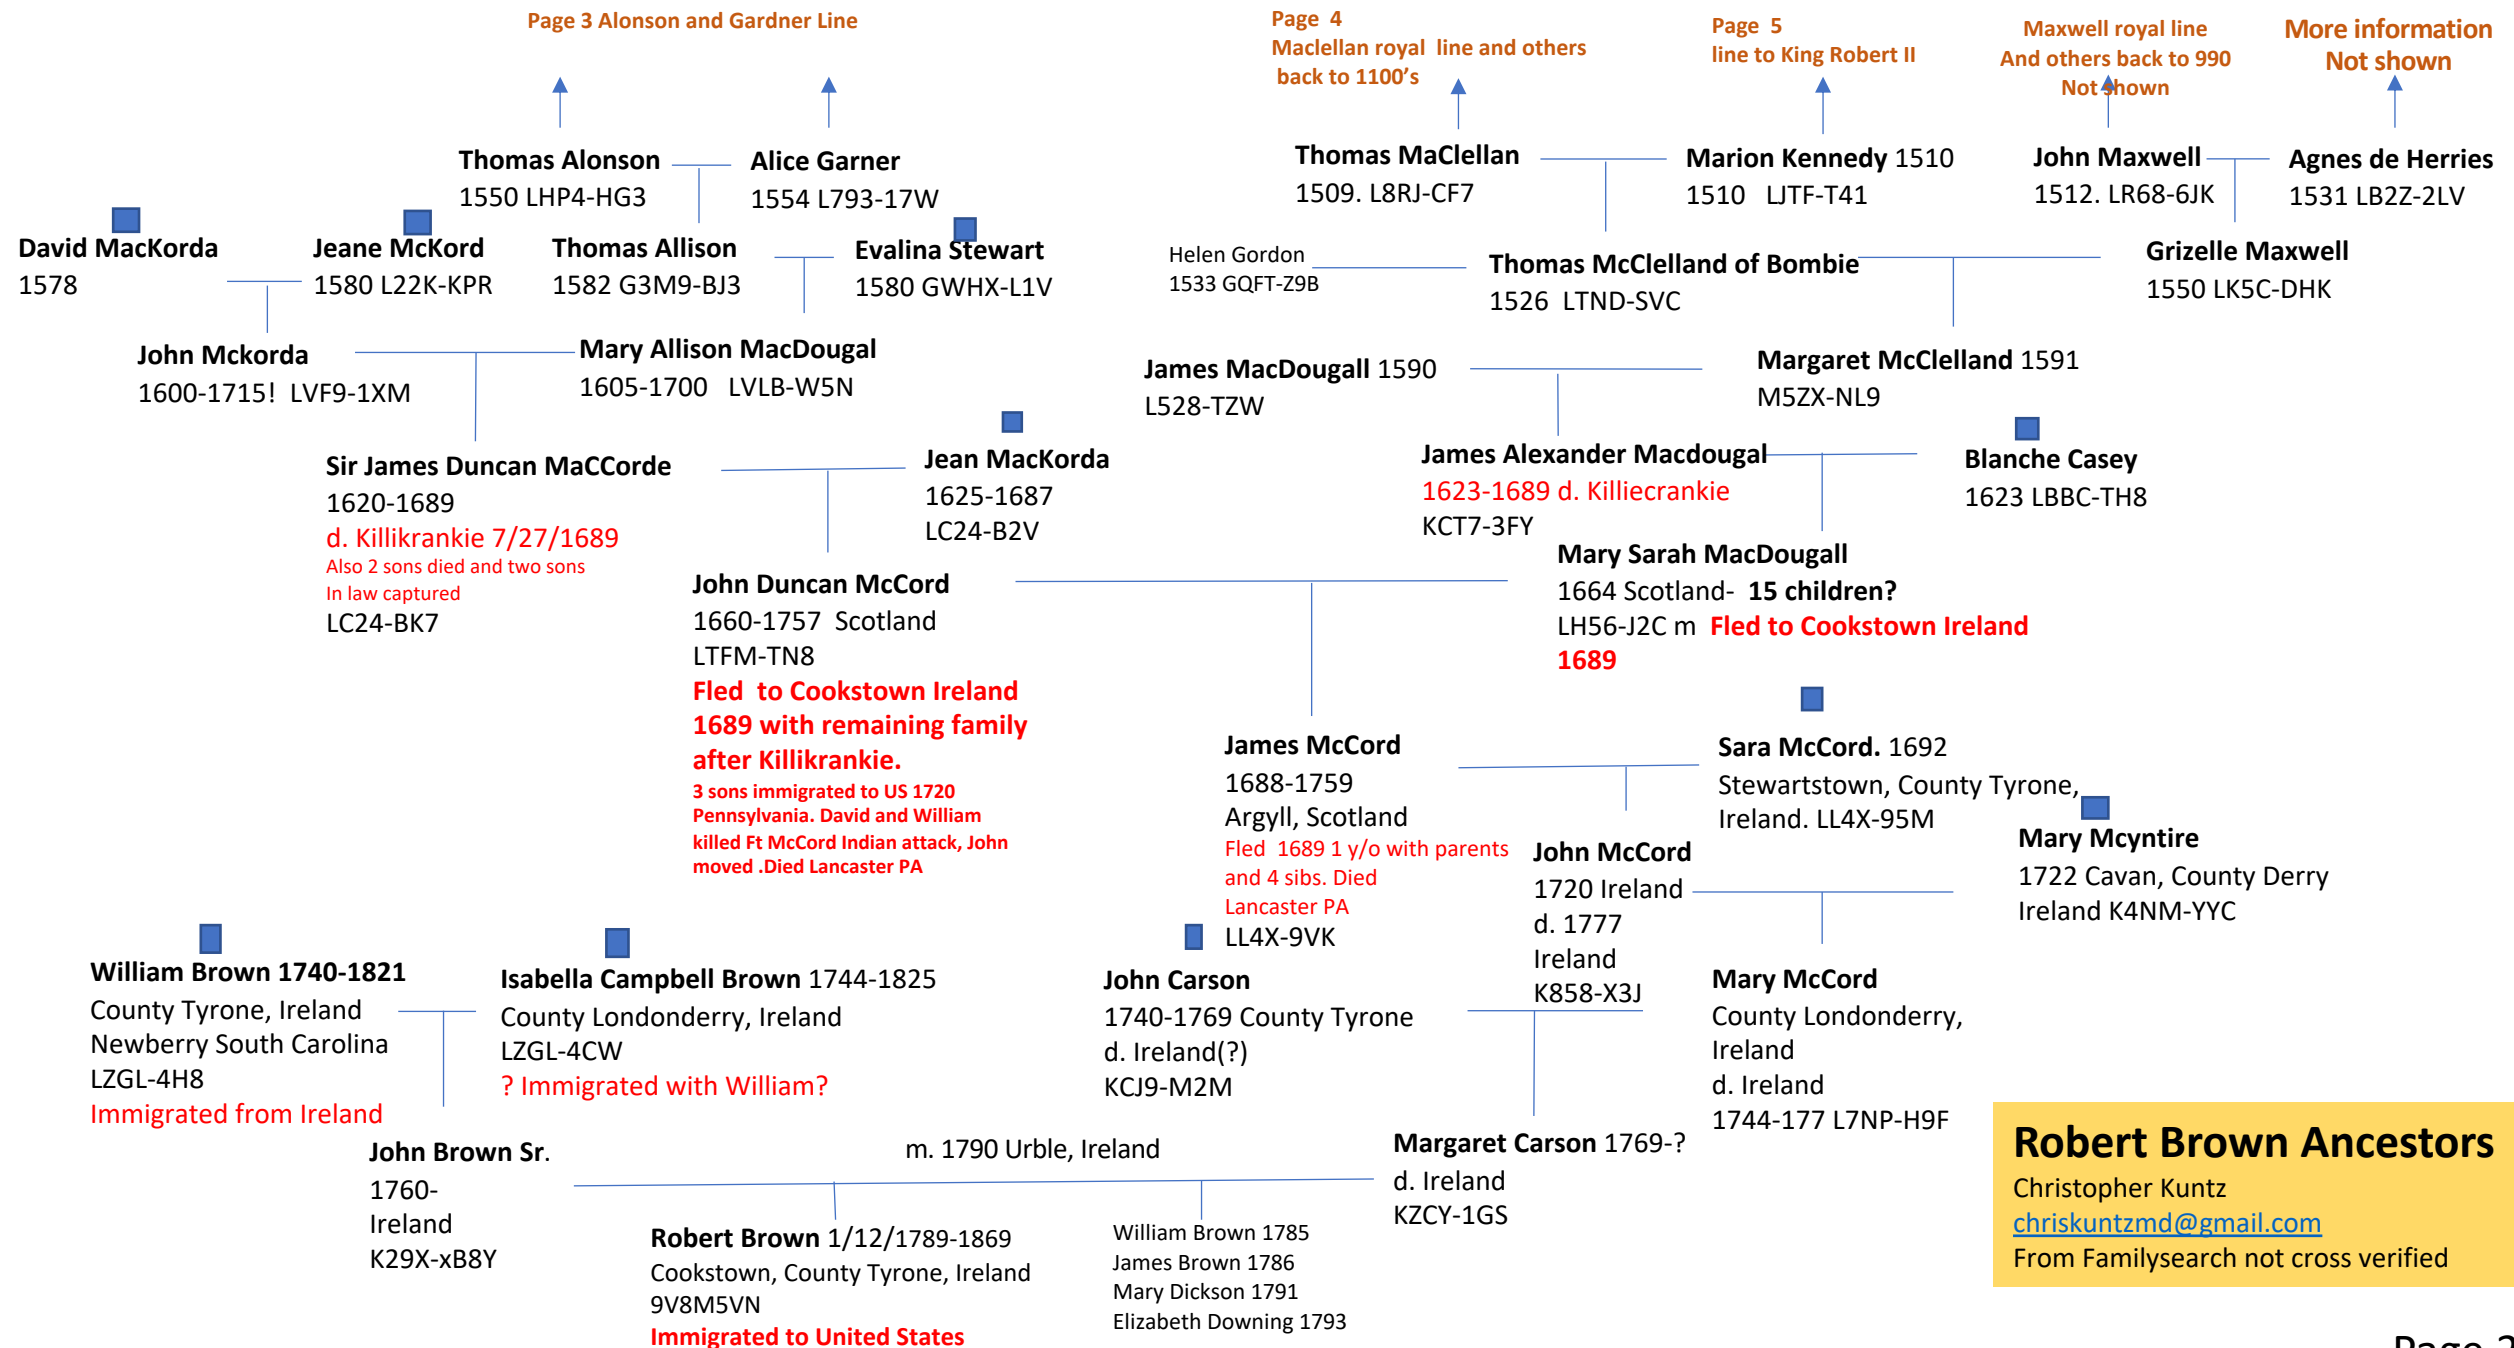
Page 3 Alonson and Gardner Line

Page 4
Maclellan royal line and others back to 1100's

Page 5
line to King Robert II

Maxwell royal line
And others back to 990
Not shown

More information
Not shown

Thomas Alonson
1550 LHP4-HG3

Alice Garner
1554 L793-17W

Thomas MaClellan
1509. L8RJ-CF7

Marion Kennedy 1510
1510 LJTF-T41

John Maxwell
1512. LR68-6JK

Agnes de Herries
1531 LB2Z-2LV

David MacKorda
1578

Jeane McKord
1580 L22K-KPR

Thomas Allison
1582 G3M9-BJ3

Evalina Stewart
1580 GWHX-L1V

Helen Gordon
1533 GQFT-Z9B

Thomas McClelland of Bombie
1526 LTND-SVC

Grizelle Maxwell
1550 LK5C-DHK

John Mckorda
1600-1715! LVF9-1XM

Mary Allison MacDougal
1605-1700 LVLB-W5N

James MacDougall 1590
L528-TZW

Margaret McClelland 1591
M5ZX-NL9

Sir James Duncan MaCCorde
1620-1689
d. Killikrankie 7/27/1689
Also 2 sons died and two sons
In law captured
LC24-BK7

Jean MacKorda
1625-1687
LC24-B2V

James Alexander Macdougal
1623-1689 d. Killiecrankie
KCT7-3FY

Blanche Casey
1623 LBBC-TH8

John Duncan McCord
1660-1757 Scotland
LTFM-TN8
Fled to Cookstown Ireland 1689 with remaining family after Killikrankie.
3 sons immigrated to US 1720 Pennsylvania. David and William killed Ft McCord Indian attack, John moved .Died Lancaster PA

Mary Sarah MacDougall
1664 Scotland- 15 children?
LH56-J2C m Fled to Cookstown Ireland 1689

James McCord
1688-1759
Argyll, Scotland
Fled 1689 1 y/o with parents and 4 sibs. Died Lancaster PA
LL4X-9VK

Sara McCord. 1692
Stewartstown, County Tyrone, Ireland. LL4X-95M

John McCord
1720 Ireland
d. 1777
Ireland
K858-X3J

Mary Mcyntire
1722 Cavan, County Derry
Ireland K4NM-YYC

William Brown 1740-1821
County Tyrone, Ireland
Newberry South Carolina
LZGL-4H8
Immigrated from Ireland

Isabella Campbell Brown 1744-1825
County Londonderry, Ireland
LZGL-4CW
? Immigrated with William?

John Carson
1740-1769 County Tyrone
d. Ireland(?)
KCJ9-M2M

Mary McCord
County Londonderry, Ireland
d. Ireland
1744-177 L7NP-H9F

John Brown Sr.
1760-
Ireland
K29X-xB8Y

m. 1790 Urble, Ireland

Margaret Carson 1769-?
d. Ireland
KZCY-1GS

Robert Brown 1/12/1789-1869
Cookstown, County Tyrone, Ireland
9V8M5VN
Immigrated to United States

William Brown 1785
James Brown 1786
Mary Dickson 1791
Elizabeth Downing 1793

Robert Brown Ancestors
Christopher Kuntz
chriskuntzmd@gmail.com
From Familysearch not cross verified

Page 2